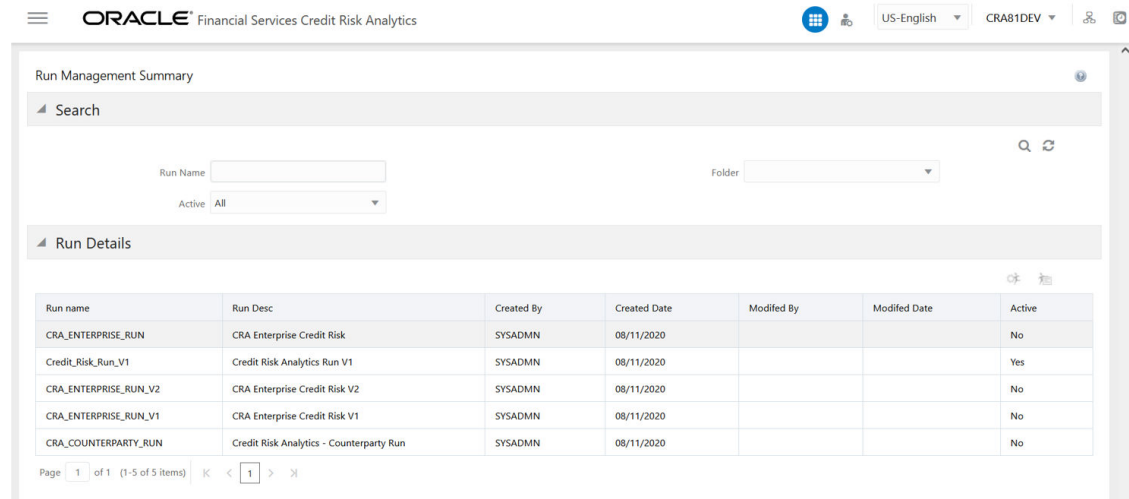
ORACLE® Financial Services Credit Risk Analytics

US-English ▼ CRA81DEV ▼

Run Management Summary

Search

Run Name

Folder

Active All

Run Details

| Run name | Run Desc | Created By | Created Date | Modifed By | Modifed Date | Active |
|---|---|---|---|---|---|---|
| CRA_ENTERPRISE_RUN | CRA Enterprise Credit Risk | SYSADMN | 08/11/2020 | | | No |
| Credit_Risk_Run_V1 | Credit Risk Analytics Run V1 | SYSADMN | 08/11/2020 | | | Yes |
| CRA_ENTERPRISE_RUN_V2 | CRA Enterprise Credit Risk V2 | SYSADMN | 08/11/2020 | | | No |
| CRA_ENTERPRISE_RUN_V1 | CRA Enterprise Credit Risk V1 | SYSADMN | 08/11/2020 | | | No |
| CRA_COUNTERPARTY_RUN | Credit Risk Analytics - Counterparty Run | SYSADMN | 08/11/2020 | | | No |

Page 1 of 1 (1-5 of 5 items) K < 1 > >I